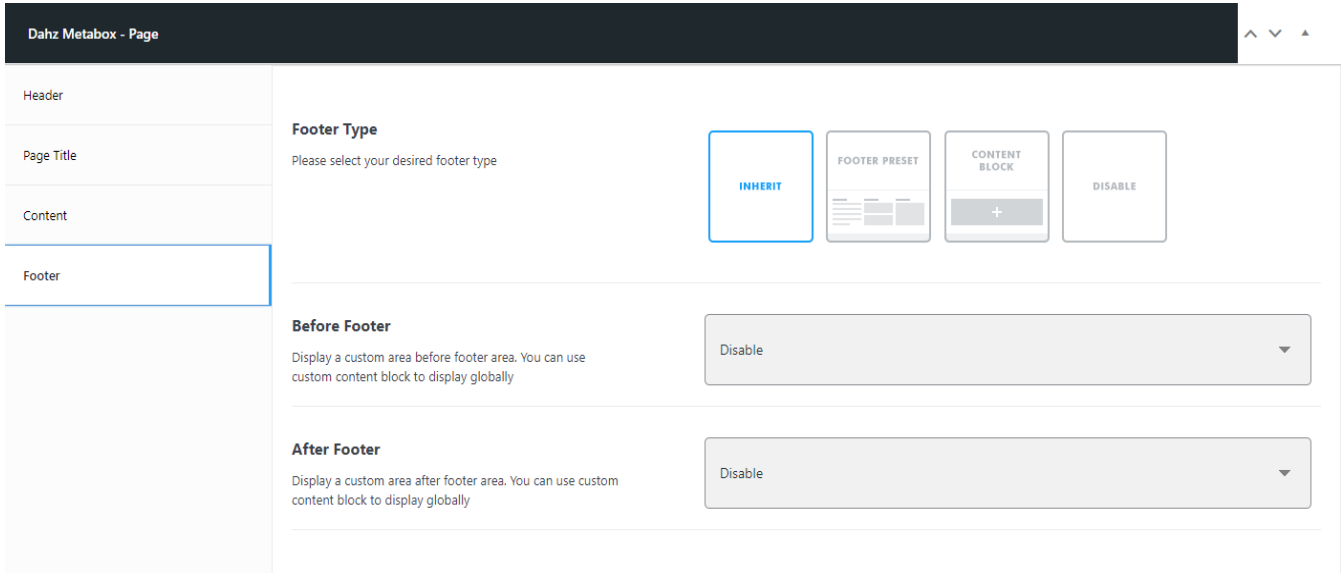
Dahz Metabox - Page

Header

Page Title

Content

Footer

Footer Type

Please select your desired footer type

INHERIT

FOOTER PRESET

CONTENT BLOCK

+

DISABLE

Before Footer

Display a custom area before footer area. You can use custom content block to display globally

Disable

After Footer

Display a custom area after footer area. You can use custom content block to display globally

Disable